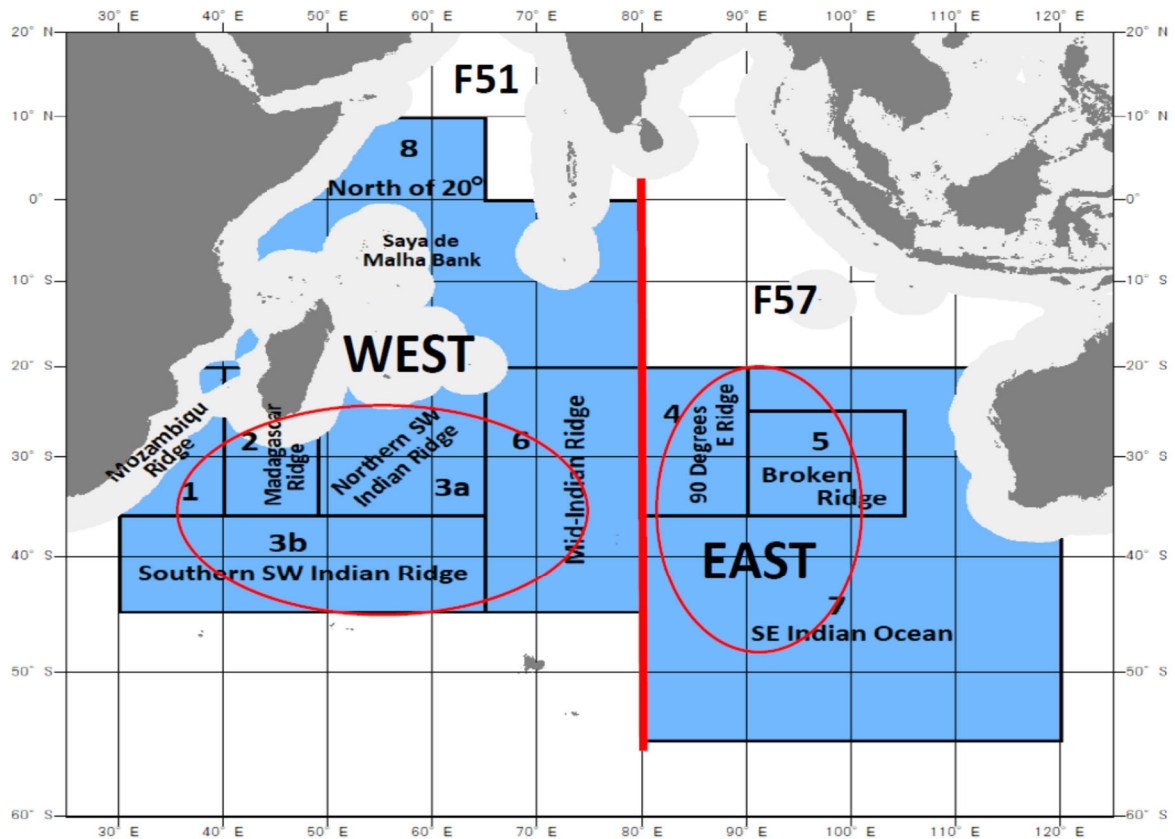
30° E 40° E 50° E 60° E 70° E 80° E 90° E 100° E 110° E 120° E

20° N
10° N
0°
10° S
20° S
30° S
40° S
50° S
60° S

-20° N
-10° N
-0°
-10° S
-20° S
-30° S
-40° S
-50° S
-60° S

F51

8
North of 20°

Saya de Malha Bank

F57

WEST

Mozambiqu Ridge

1

2
Madagascar Ridge

Northern SW Indian Ridge

3a

3b
Southern SW Indian Ridge

6
Mid-Indian Ridge

4
90 Degrees E Ridge

5
Broken Ridge

EAST

7
SE Indian Ocean

30° E 40° E 50° E 60° E 70° E 80° E 90° E 100° E 110° E 120° E